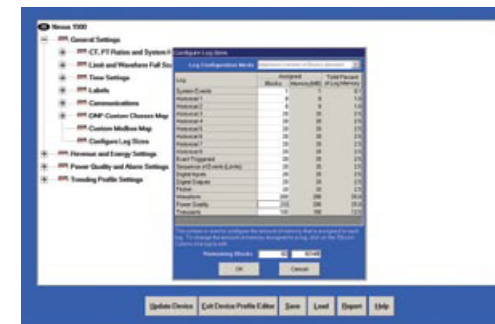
Nexus 1500

General Settings

CT, PT Ratios and System H

Limit and Waveform Full Sc

Time Settings

Labels

Communications

DNP Custom Classes Map

Custom Modbus Map

Configure Log Sizes

Revenue and Energy Settings

Power Quality and Alarm Settings

Trending Profile Settings

Configure Log Sizes

Log Configuration Mode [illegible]

| Log | Blocks | Assigned Memory (MB) | Total Percent of Log Memory |
|---|---|---|---|
| System Events | 1 | 1 | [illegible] |
| Historical 1 | 8 | 8 | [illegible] |
| Historical 2 | 8 | 8 | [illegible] |
| Historical 3 | 20 | 20 | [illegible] |
| Historical 4 | 20 | 20 | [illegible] |
| Historical 5 | 20 | 20 | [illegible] |
| Historical 6 | 20 | 20 | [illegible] |
| Historical 7 | 20 | 20 | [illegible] |
| Historical 8 | 20 | 20 | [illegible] |
| Event Triggered | 20 | 20 | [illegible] |
| Sequence of Events (Limits) | 20 | 20 | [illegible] |
| Digital Inputs | 20 | 20 | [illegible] |
| Digital Outputs | 20 | 20 | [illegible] |
| Flicker | 20 | 20 | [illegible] |
| Waveform | 200 | 200 | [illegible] |
| Power Quality | 20 | 20 | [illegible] |
| Transients | 100 | 100 | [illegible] |

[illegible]

Remaining Blocks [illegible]

OK Cancel

Update Device Exit Device Profile Editor Save Load Report Help